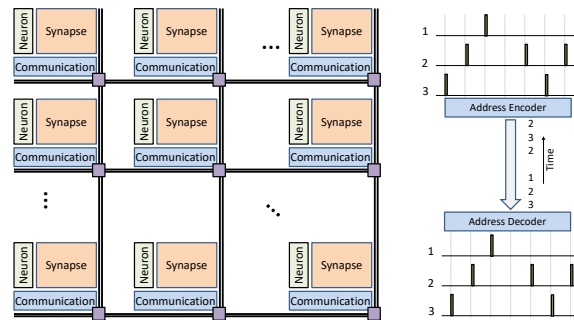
Neuron Synapse
Communication
Neuron Synapse
Communication
Neuron Synapse
Communication
Neuron Synapse
Communication
Neuron Synapse
Communication
Neuron Synapse
Communication
Neuron Synapse
Communication
Neuron Synapse
Communication
Neuron Synapse
Communication

1
2
3
Address Encoder
2
3
2
1
2
3
Time
Address Decoder
1
2
3